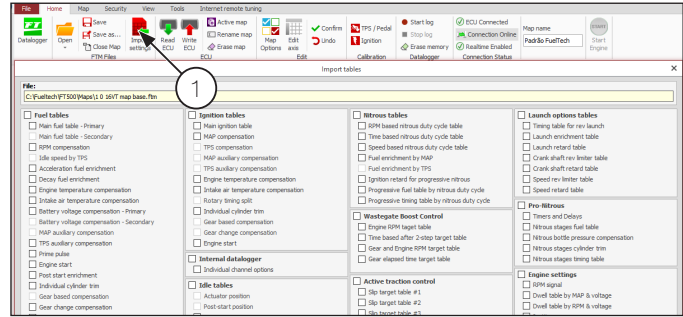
File Home Map Security View Tools Internet remote tuning

Datalogger Open Save Save as... Close Map FTM Files Import settings Read ECU Write ECU ECU Active map Rename map Erase map Map Options Edit axis Confirm Undo Edit TPS / Pedal Ignition Calibration Start log Stop log Erase memory Datalogger ECU Connected Connection Online Realtime Enabled Connection Status Map name Padrão FuelTech Start Engine

Import tables

1

File:
C:\Fueltech\FT500\Maps\1 0 16VT map base.ftm

Fuel tables
Main fuel table - Primary
Main fuel table - Secondary
RPM compensation
Idle speed by TPS
Acceleration fuel enrichment
Decay fuel enrichment
Engine temperature compensation
Intake air temperature compensation
Battery voltage compensation - Primary
Battery voltage compensation - Secondary
MAP auxiliary compensation
TPS auxiliary compensation
Prime pulse
Engine start
Post start enrichment
Individual cylinder trim
Gear based compensation
Gear change compensation

Ignition tables
Main ignition table
MAP compensation
TPS compensation
MAP auxiliary compensation
TPS auxiliary compensation
Engine temperature compensation
Intake air temperature compensation
Rotary timing split
Individual cylinder trim
Gear based compensation
Gear change compensation
Engine start

Internal datalogger
Individual channel options

Idle tables
Actuator position
Post-start position

Nitrous tables
RPM based nitrous duty cycle table
Time based nitrous duty cycle table
Speed based nitrous duty cycle table
Fuel enrichment by MAP
Fuel enrichment by TPS
Ignition retard for progressive nitrous
Progressive fuel table by nitrous duty cycle
Progressive timing table by nitrous duty cycle

Wastegate Boost Control
Engine RPM target table
Time based after 2-step target table
Gear and Engine RPM target table
Gear elapsed time target table

Active traction control
Slip target table #1
Slip target table #2
Slip target table #3

Launch options tables
Timing table for rev launch
Launch enrichment table
Launch retard table
Crank shaft rev limiter table
Crank shaft retard table
Speed rev limiter table
Speed retard table

Pro-Nitrous
Timers and Delays
Nitrous stages fuel table
Nitrous bottle pressure compensation
Nitrous stages cylinder trim
Nitrous stages timing table

Engine settings
RPM signal
Dwell table by RPM & voltage
Dwell table by RPM & voltage